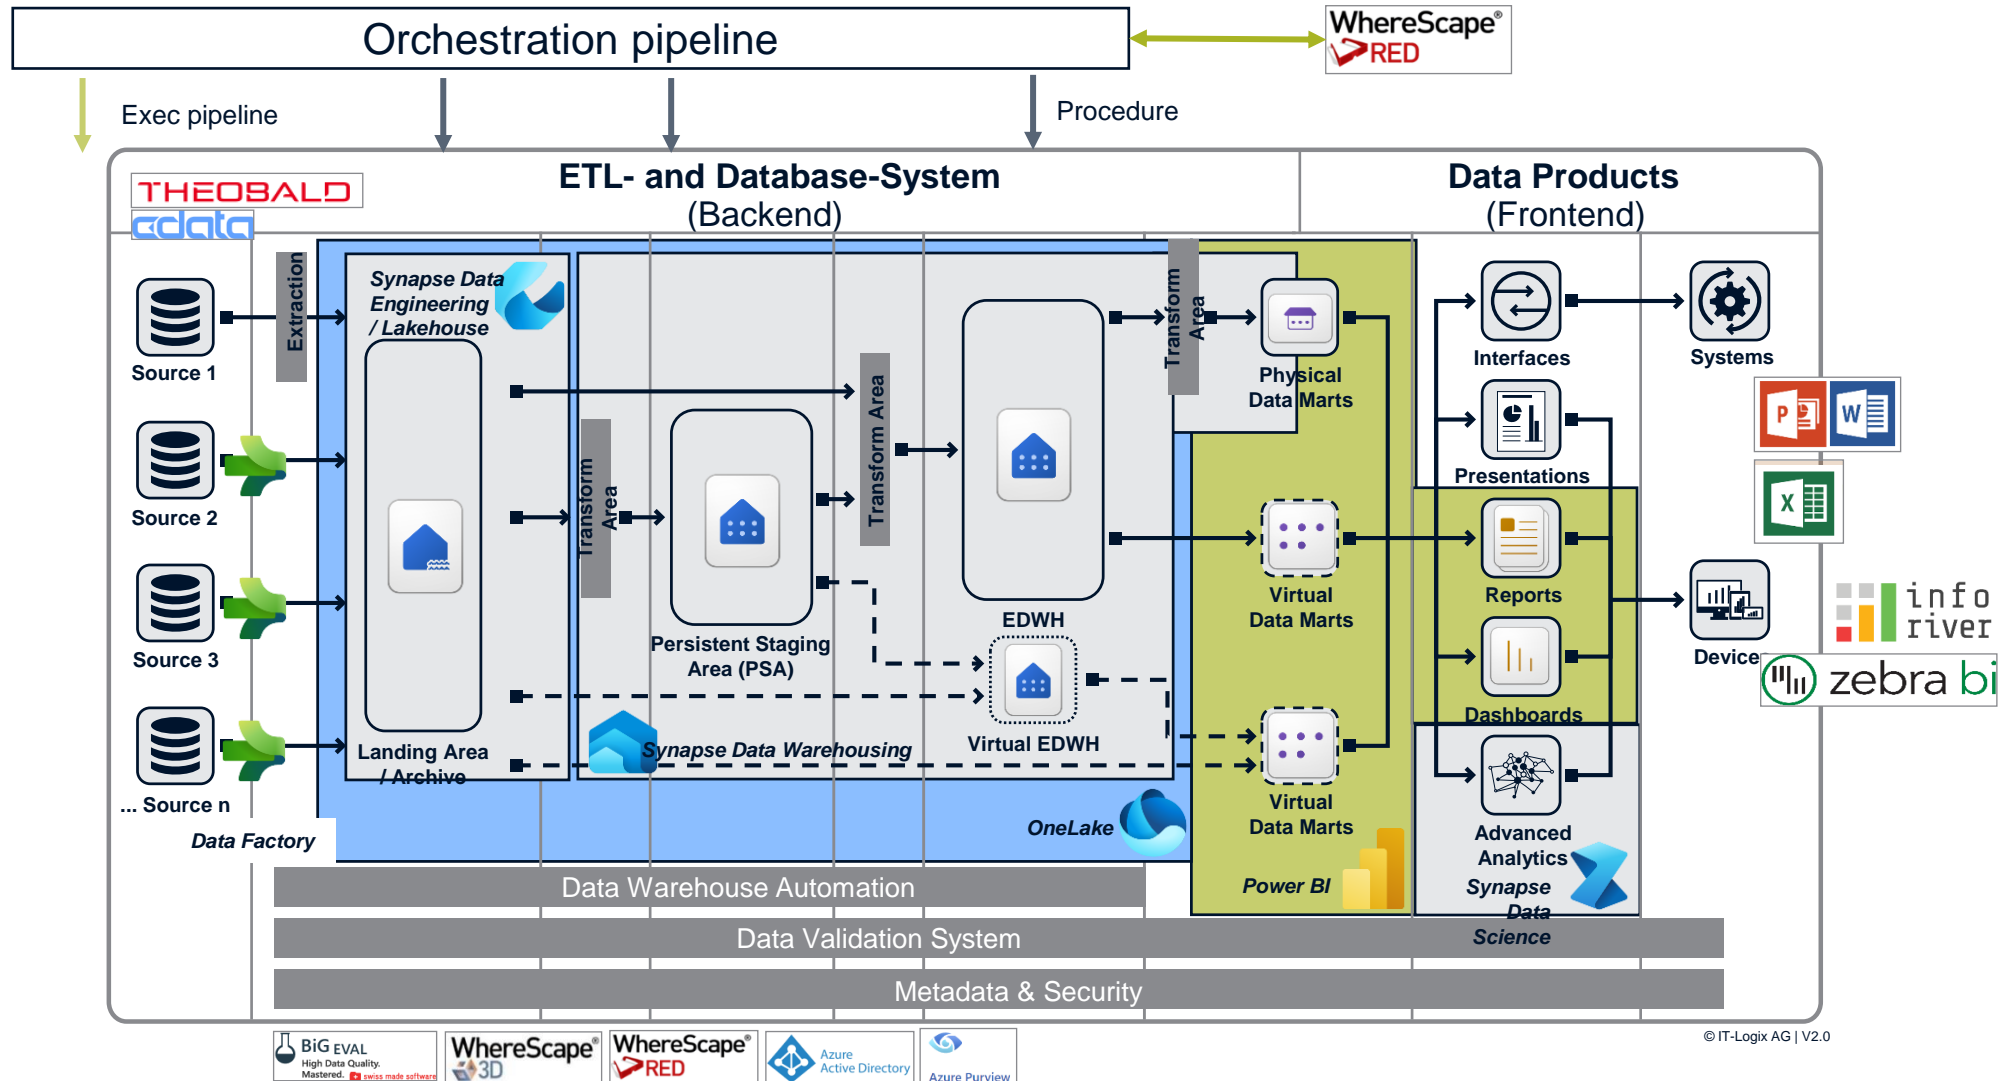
Orchestration pipeline

WhereScape® RED

Exec pipeline

Procedure

THEOBALD

cdata

ETL- and Database-System (Backend)

Data Products (Frontend)

Source 1

Source 2

Source 3

... Source n

Extraction

Synapse Data Engineering / Lakehouse

Landing Area / Archive

Transform Area

Persistent Staging Area (PSA)

Transform Area

EDWH

Virtual EDWH

Synapse Data Warehousing

Transform Area

Physical Data Marts

Virtual Data Marts

Virtual Data Marts

Power BI

OneLake

Data Factory

Interfaces

Presentations

Reports

Dashboards

Advanced Analytics

Synapse Data Science

Systems

Device

info river

zebra bi

Data Warehouse Automation

Data Validation System

Metadata & Security

BiG EVAL High Data Quality. Mastered. swiss made software

WhereScape® 3D

WhereScape® RED

Azure Active Directory

Azure Purview

© IT-Logix AG | V2.0